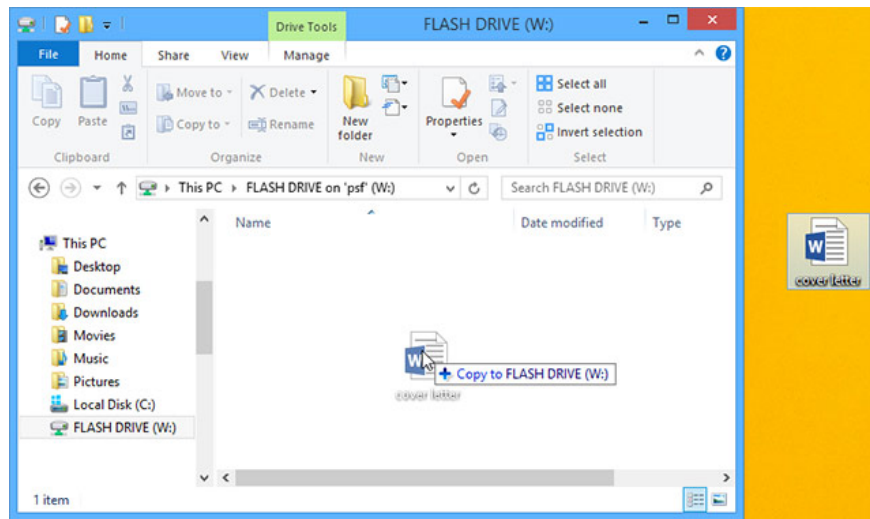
Drive Tools

FLASH DRIVE (W:)

File Home Share View Manage

Copy Paste

Move to Delete

Copy to Rename

New folder

Properties

Select all

Select none

Invert selection

Clipboard Organize New Open Select

This PC › FLASH DRIVE on 'psf' (W:)

Search FLASH DRIVE (W:)

Name

Date modified

Type

This PC

Desktop

Documents

Downloads

Movies

Music

Pictures

Local Disk (C:)

FLASH DRIVE (W:)

+ Copy to FLASH DRIVE (W:)

cover letter

1 item

cover letter